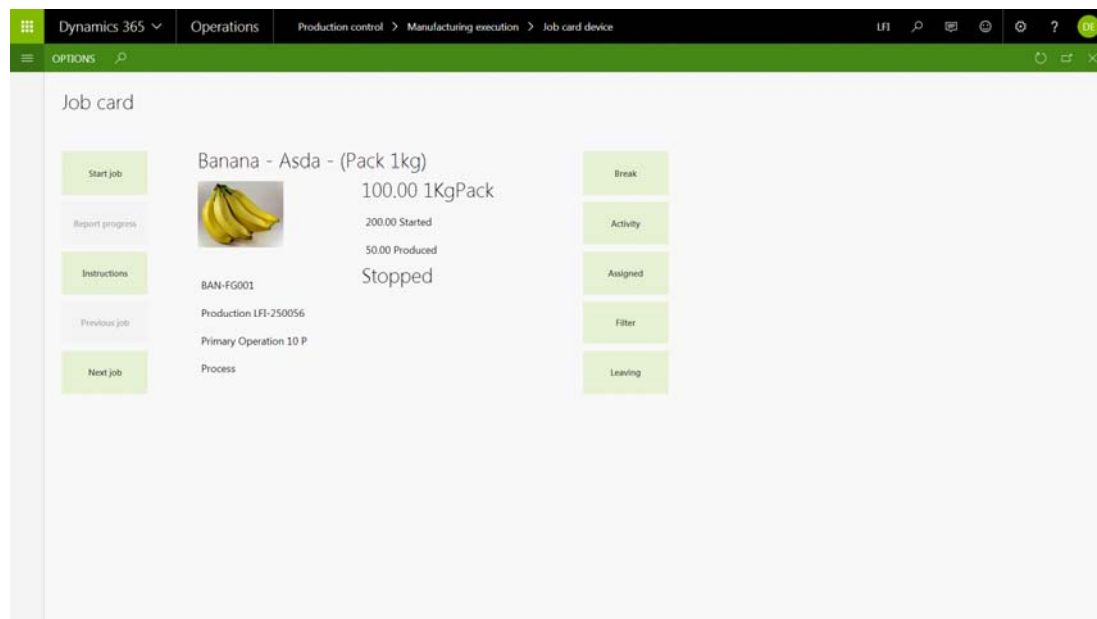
Dynamics 365 Operations Production control > Manufacturing execution > Job card device LFI DE

OPTIONS

Job card

Start job

Report progress

Instructions

Previous job

Next job

Banana - Asda - (Pack 1kg)

100.00 1KgPack

200.00 Started

50.00 Produced

Stopped

BAN-FG001

Production LFI-250056

Primary Operation 10 P

Process

Break

Activity

Assigned

Filter

Leaving